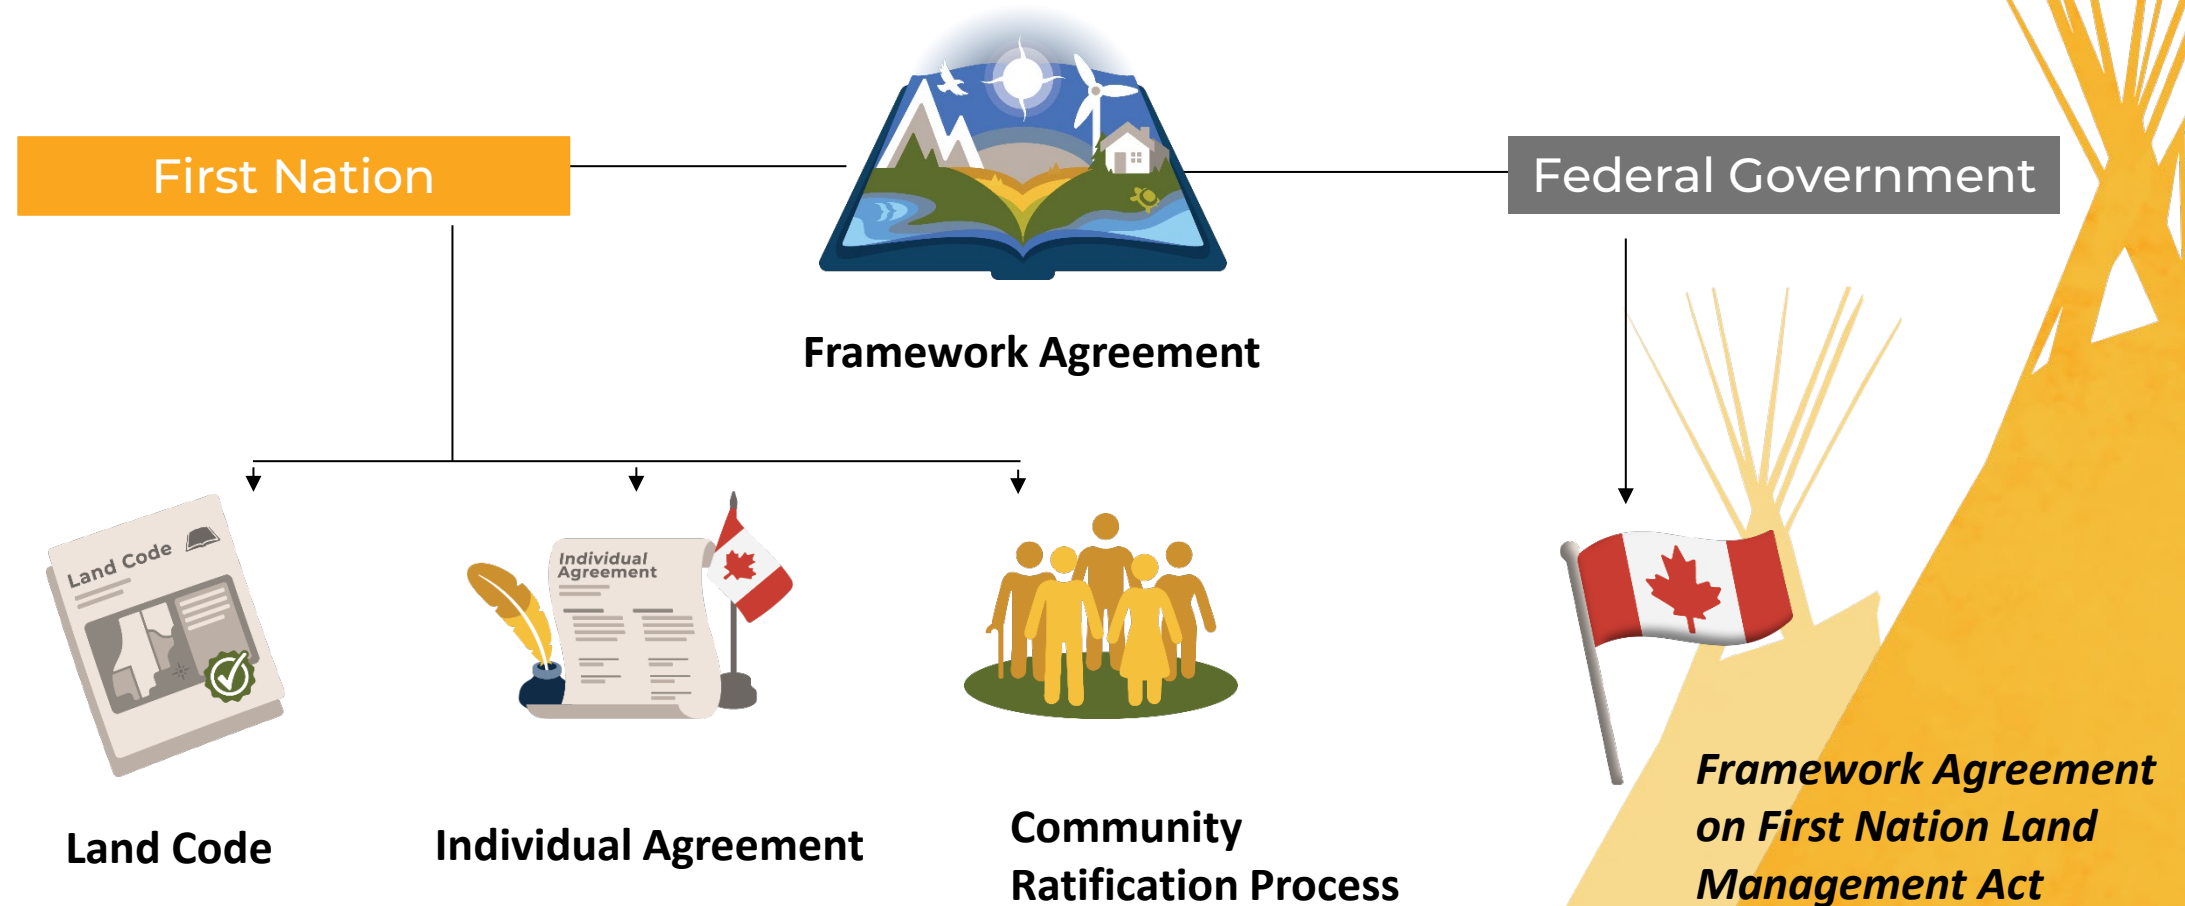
First Nation

Federal Government

Framework Agreement

Land Code

Individual Agreement

Land Code

Individual Agreement

Community Ratification Process

Framework Agreement on First Nation Land Management Act